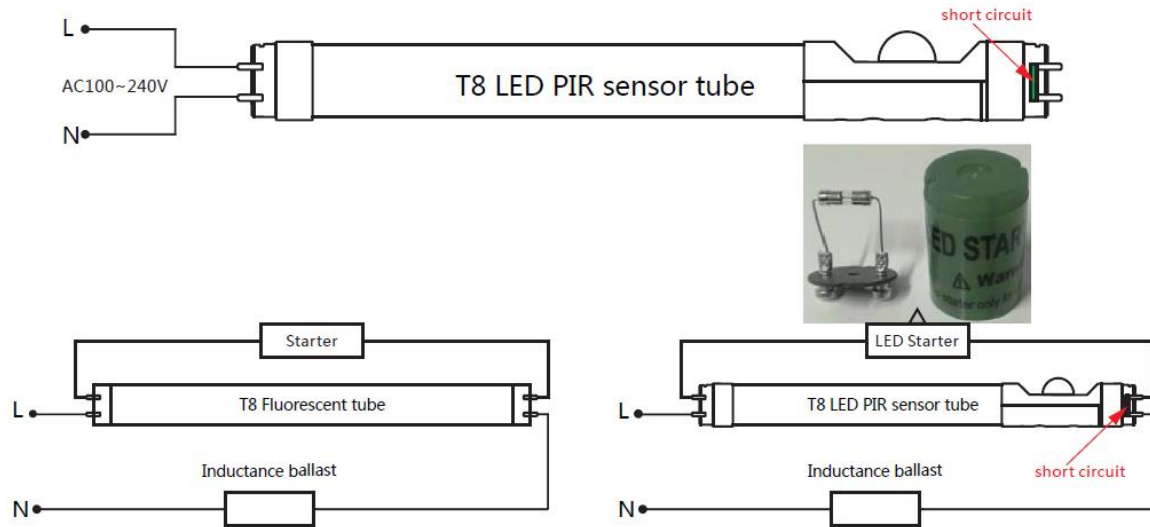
L
AC100~240V
N
T8 LED PIR sensor tube
short circuit

ED STAR
⚠ Warn
starter only f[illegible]

Starter
L
T8 Fluorescent tube
Inductance ballast
N

LED Starter
L
T8 LED PIR sensor tube
Inductance ballast
short circuit
N